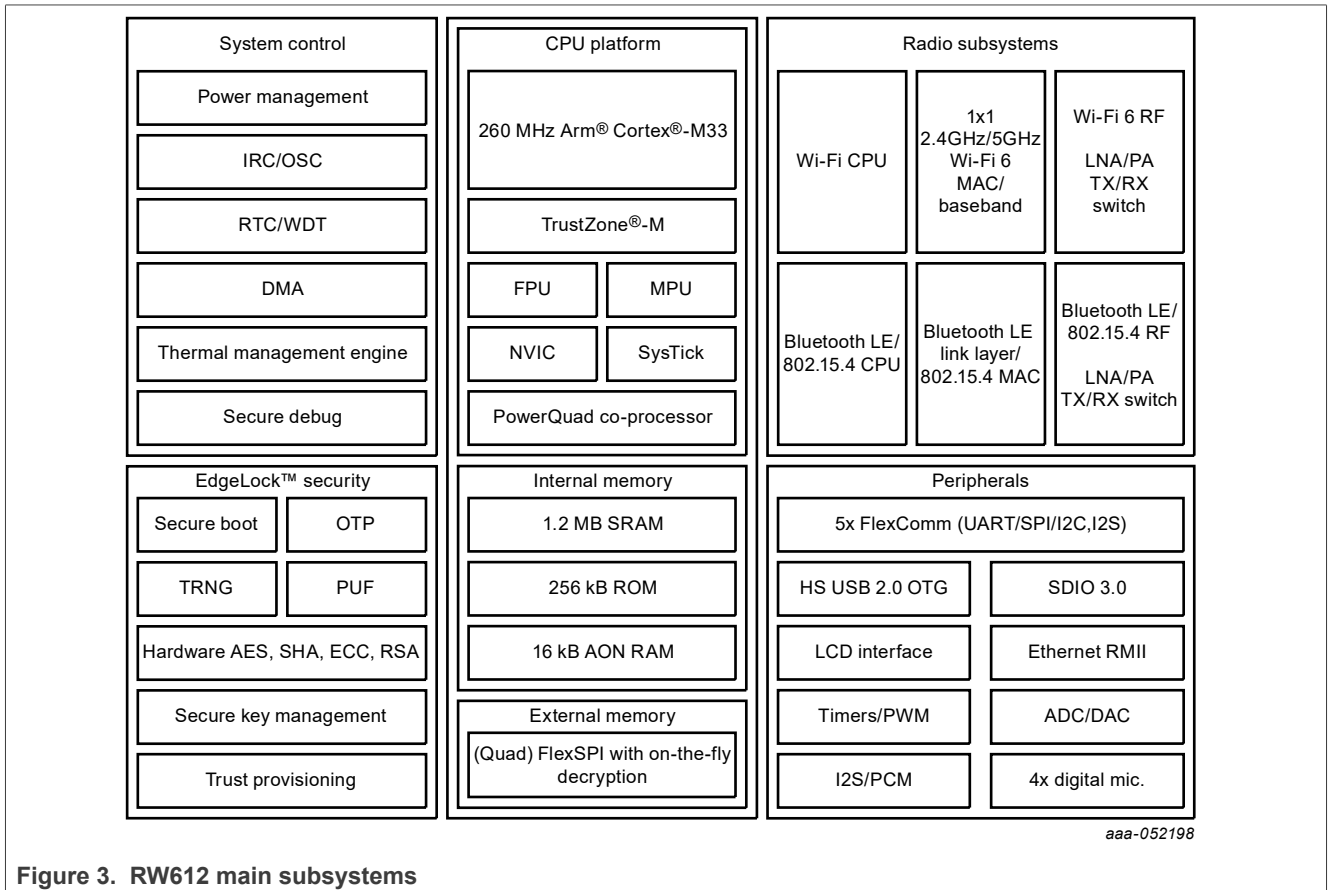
System control

Power management

IRC/OSC

RTC/WDT

DMA

Thermal management engine

Secure debug

CPU platform

260 MHz Arm® Cortex®-M33

TrustZone®-M

FPU

MPU

NVIC

SysTick

PowerQuad co-processor

Radio subsystems

Wi-Fi CPU

1x1 2.4GHz/5GHz Wi-Fi 6 MAC/ baseband

Wi-Fi 6 RF

LNA/PA TX/RX switch

Bluetooth LE/ 802.15.4 CPU

Bluetooth LE link layer/ 802.15.4 MAC

Bluetooth LE/ 802.15.4 RF

LNA/PA TX/RX switch

EdgeLock™ security

Secure boot

OTP

TRNG

PUF

Hardware AES, SHA, ECC, RSA

Secure key management

Trust provisioning

Internal memory

1.2 MB SRAM

256 kB ROM

16 kB AON RAM

External memory

(Quad) FlexSPI with on-the-fly decryption

Peripherals

5x FlexComm (UART/SPI/I2C,I2S)

HS USB 2.0 OTG

SDIO 3.0

LCD interface

Ethernet RMII

Timers/PWM

ADC/DAC

I2S/PCM

4x digital mic.

aaa-052198

Figure 3. RW612 main subsystems